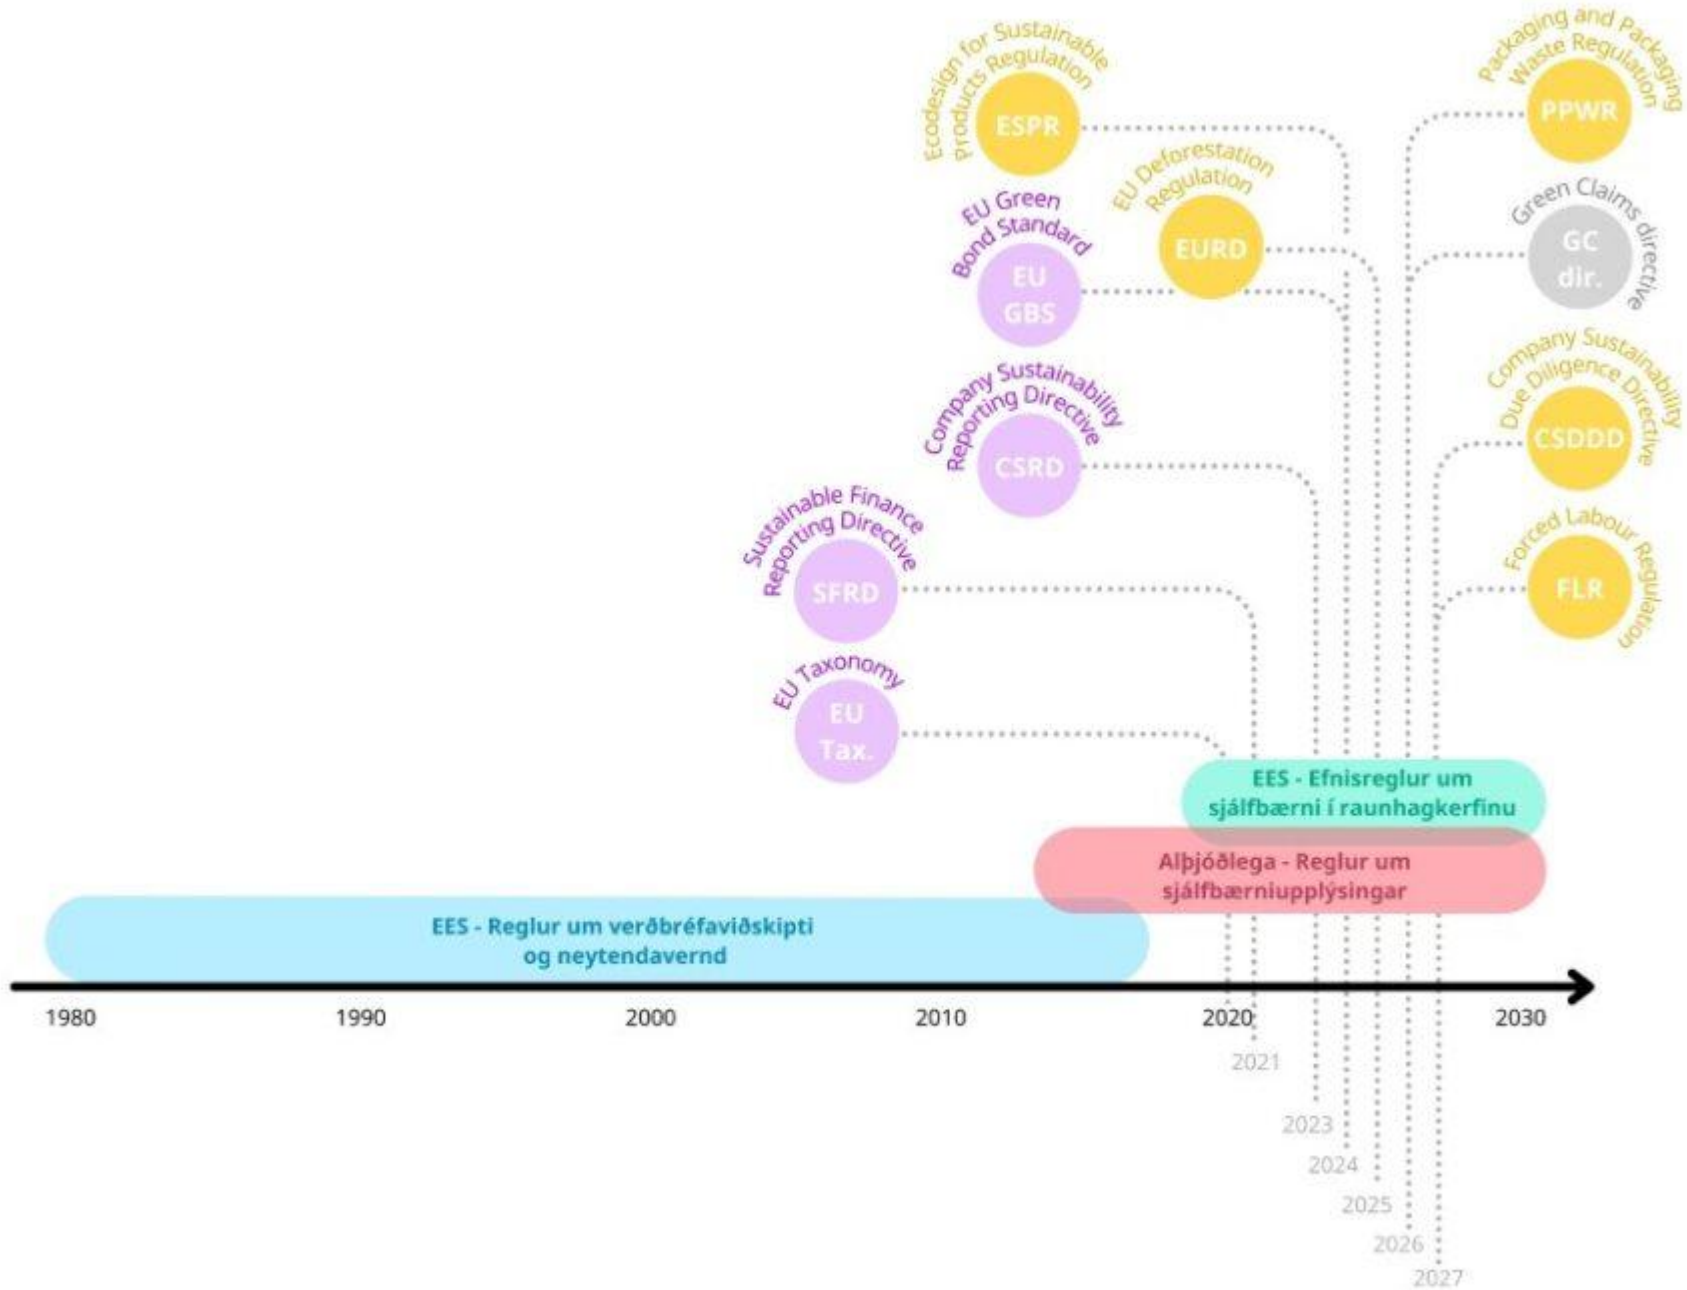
Ecodesign for Sustainable Products Regulation
ESPR

Packaging and Packaging Waste Regulation
PPWR

EU Deforestation Regulation
EURD

EU Green Bond Standard
EU GBS

Green Claims directive
GC dir.

Company Sustainability Reporting Directive
CSRD

Company Sustainability Due Diligence Directive
CSDDD

Sustainable Finance Reporting Directive
SFRD

Forced Labour Regulation
FLR

EU Taxonomy
EU Tax.

EES - Efnisreglur um sjálfbærni í raunhagkerfinu

Alþjóðlega - Reglur um sjálfbærniupplýsingar

EES - Reglur um verðbréfaviðskipti og neytendavernd

1980
1990
2000
2010
2020
2030
2021
2023
2024
2025
2026
2027